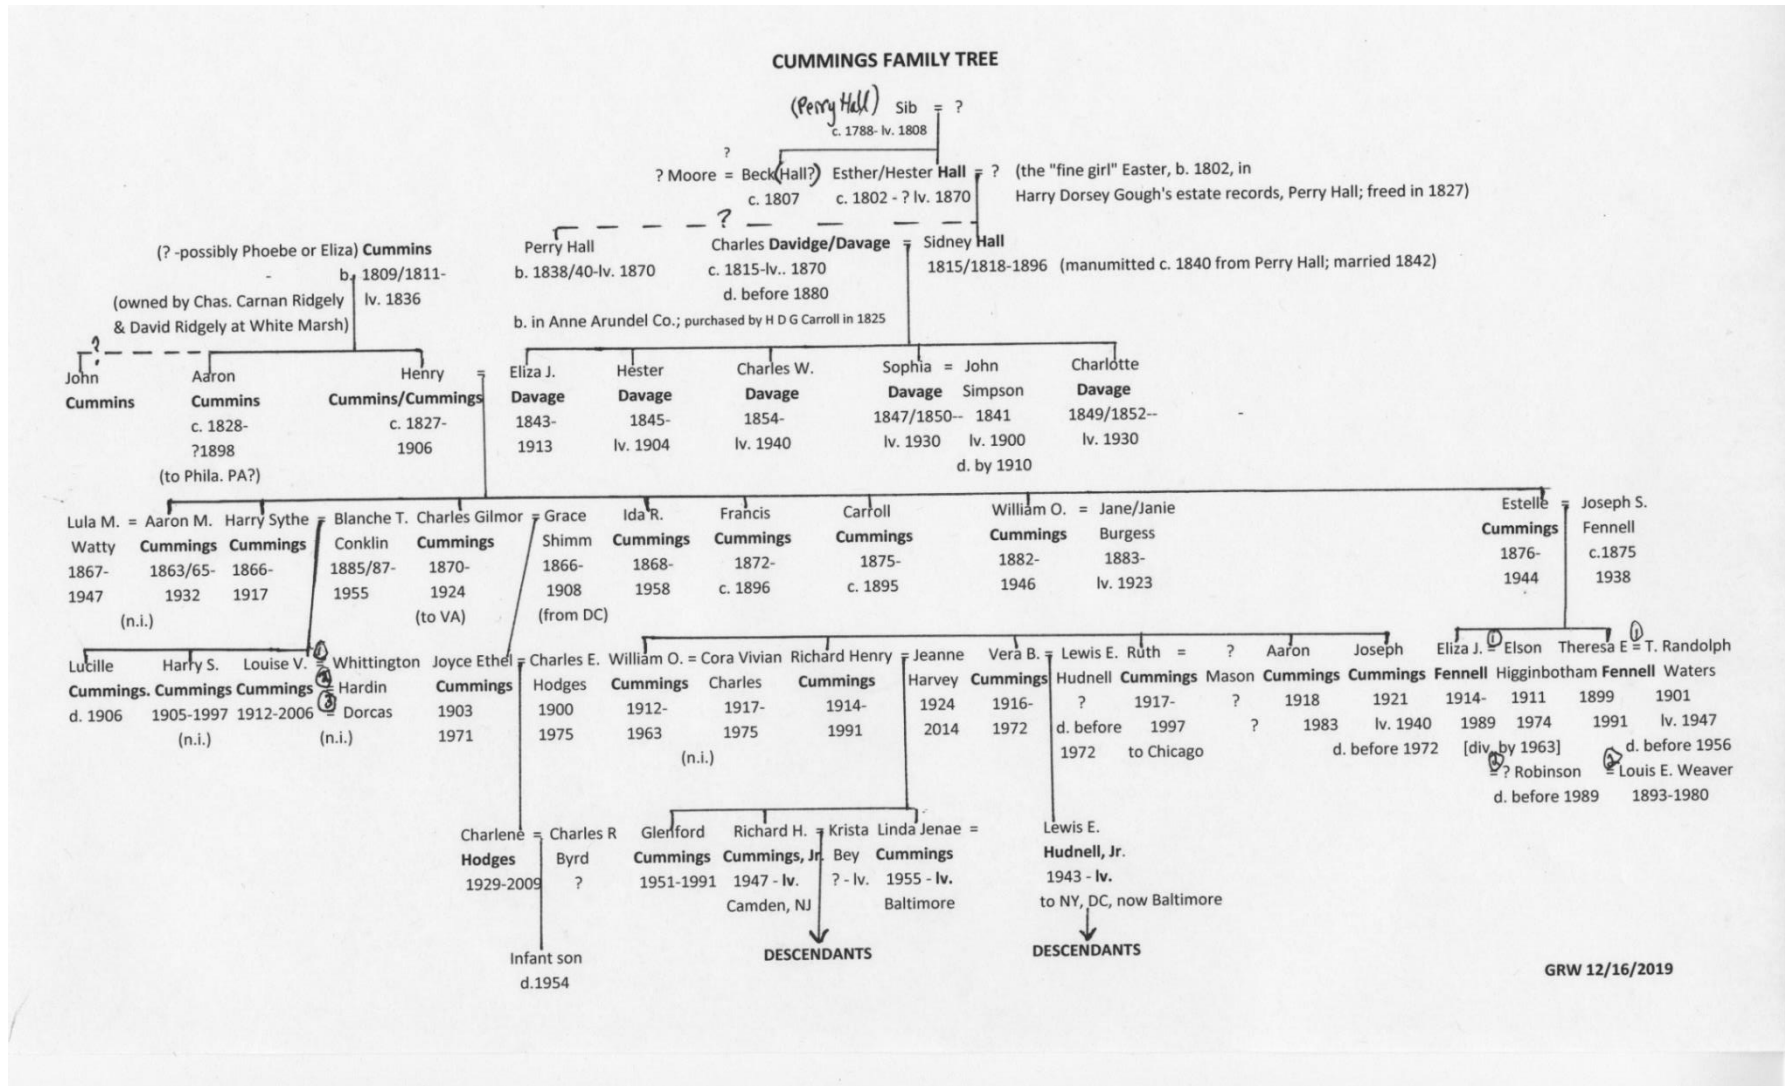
CUMMINGS FAMILY TREE

(Perry Hall) Sib = ?
c. 1788- lv. 1808

? Moore = Beck (Hall?) ?
c. 1807

Esther/Hester Hall = ? (the "fine girl" Easter, b. 1802, in
c. 1802 - ? lv. 1870 Harry Dorsey Gough's estate records, Perry Hall; freed in 1827)

?

(? -possibly Phoebe or Eliza) Cummins
b. 1809/1811-
lv. 1836
(owned by Chas. Carnan Ridgely & David Ridgely at White Marsh)

Perry Hall
b. 1838/40-lv. 1870

Charles Davidge/Davage = Sidney Hall
c. 1815-lv.. 1870
d. before 1880
b. in Anne Arundel Co.; purchased by H D G Carroll in 1825

1815/1818-1896 (manumitted c. 1840 from Perry Hall; married 1842)

?
John Cummins

Aaron Cummins
c. 1828-
?1898
(to Phila. PA?)

Henry Cummins/Cummings =
c. 1827-
1906

Eliza J. Davage 1843- 1913

Hester Davage 1845- lv. 1904

Charles W. Davage 1854- lv. 1940

Sophia Davage 1847/1850-- lv. 1930 = John Simpson 1841 lv. 1900 d. by 1910

Charlotte Davage 1849/1852-- lv. 1930

Lula M. Watty 1867- 1947 = Aaron M. Cummings 1863/65- 1932 (n.i.)

Harry Sythe Cummings 1866- 1917 = Blanche T. Conklin 1885/87- 1955

Charles Gilmor Cummings 1870- 1924 (to VA) = Grace Shimm 1866- 1908 (from DC)

Ida R. Cummings 1868- 1958

Francis Cummings 1872- c. 1896

Carroll Cummings 1875- c. 1895

William O. Cummings 1882- 1946 = Jane/Janie Burgess 1883- lv. 1923

Estelle Cummings 1876- 1944 = Joseph S. Fennell c.1875 1938

Lucille Cummings. d. 1906

Harry S. Cummings 1905-1997 (n.i.)

Louise V. Cummings 1912-2006 (n.i.) = ① Whittington ② Hardin ③ Dorcas

Joyce Ethel Cummings 1903 1971 = Charles E. Hodges 1900 1975

William O. Cummings 1912- 1963 (n.i.) = Cora Vivian Charles 1917- 1975

Richard Henry Cummings 1914- 1991 = Jeanne Harvey 1924 2014

Vera B. Cummings 1916- 1972 = Lewis E. Hudnell ? d. before 1972

Ruth Cummings 1917- 1997 to Chicago = ? Mason ? ?

Aaron Cummings 1918 1983

Joseph Cummings 1921 lv. 1940 d. before 1972

Eliza J. Fennell 1914- 1989 = ① Elson Higginbotham 1911 1974 [div. by 1963] ② = ? Robinson d. before 1989

Theresa E Fennell 1899 1991 = ① T. Randolph Waters 1901 lv. 1947 d. before 1956 ② = Louis E. Weaver 1893-1980

Charlene Hodges 1929-2009 = Charles R Byrd ?

Infant son d.1954

Glenford Cummings 1951-1991

Richard H. Cummings, Jr. 1947 - lv. Camden, NJ = Krista Bey ? - lv.

Linda Jenae Cummings 1955 - lv. Baltimore =

DESCENDANTS

Lewis E. Hudnell, Jr. 1943 - lv. to NY, DC, now Baltimore

DESCENDANTS

GRW 12/16/2019